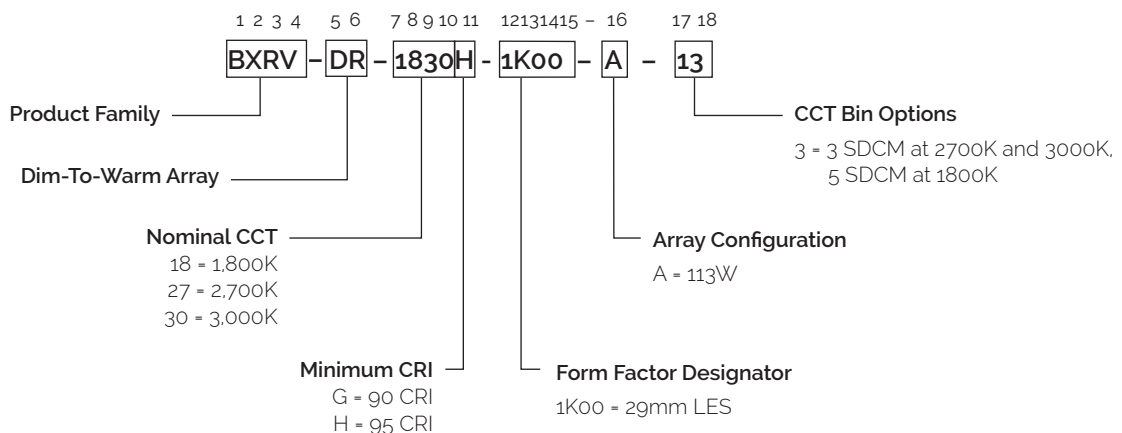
1 2 3 4 5 6 7 8 9 10 11 12 13 14 15 – 16 17 18

BXRV – DR – 1830 H - 1K00 – A – 13

Product Family

Dim-To-Warm Array

Nominal CCT
18 = 1,800K
27 = 2,700K
30 = 3,000K

Minimum CRI
G = 90 CRI
H = 95 CRI

Form Factor Designator
1K00 = 29mm LES

Array Configuration
A = 113W

CCT Bin Options
3 = 3 SDCM at 2700K and 3000K, 5 SDCM at 1800K